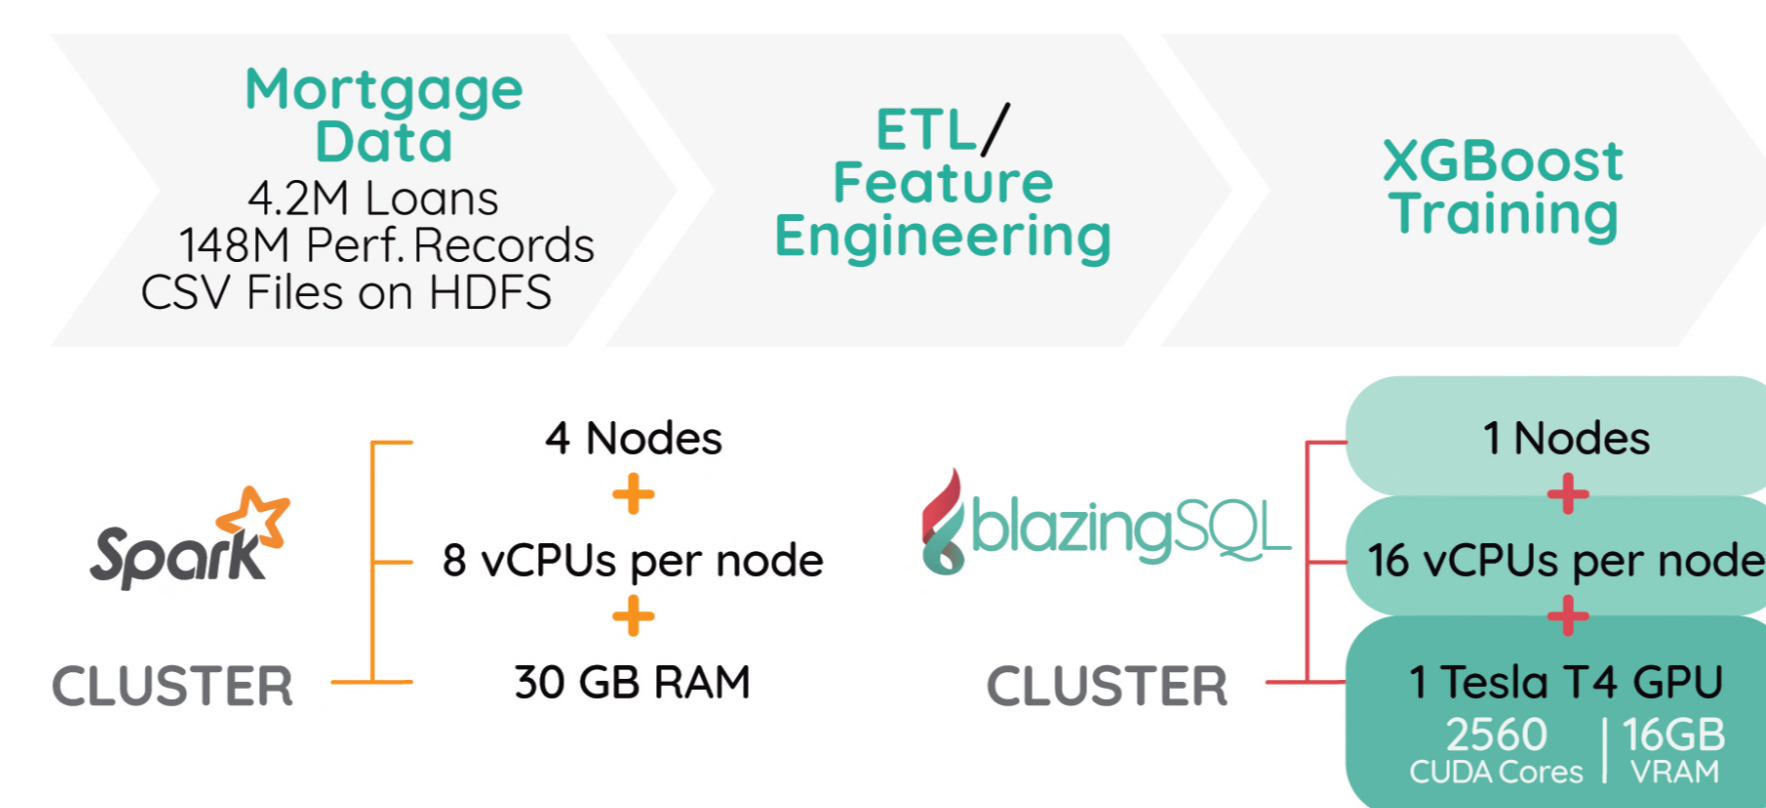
Mortgage Data
4.2M Loans
148M Perf. Records
CSV Files on HDFS

ETL/ Feature Engineering

XGBoost Training

Spark
CLUSTER

4 Nodes
+
8 vCPUs per node
+
30 GB RAM

blazingSQL
CLUSTER

1 Nodes
+
16 vCPUs per node
+
1 Tesla T4 GPU
2560 CUDA Cores | 16GB VRAM